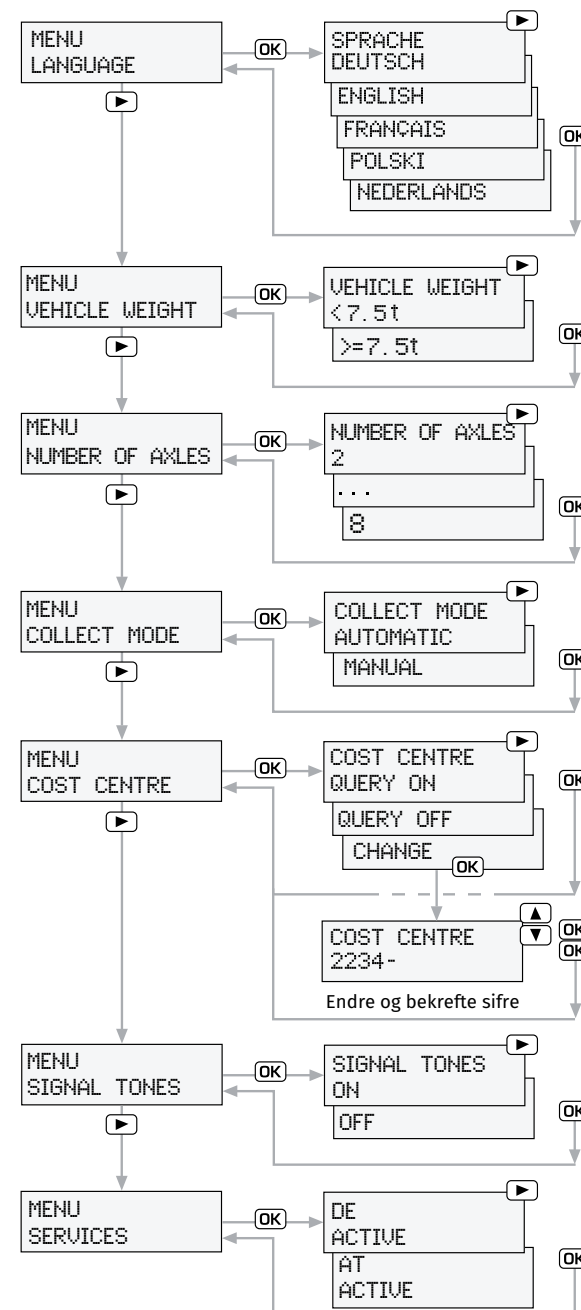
MENU
LANGUAGE

OK

SPRACHE
DEUTSCH

ENGLISH

FRANÇAIS

POLSKI

NEDERLANDS

OK

MENU
VEHICLE WEIGHT

OK

VEHICLE WEIGHT
<7.5t

>=7.5t

OK

MENU
NUMBER OF AXLES

OK

NUMBER OF AXLES
2

...

8

OK

MENU
COLLECT MODE

OK

COLLECT MODE
AUTOMATIC

MANUAL

OK

MENU
COST CENTRE

OK

COST CENTRE
QUERY ON

QUERY OFF

CHANGE

OK

OK

COST CENTRE
2234-

OK
OK

Endre og bekrefte sifre

MENU
SIGNAL TONES

OK

SIGNAL TONES
ON

OFF

OK

MENU
SERVICES

OK

DE
ACTIVE

AT
ACTIVE

OK